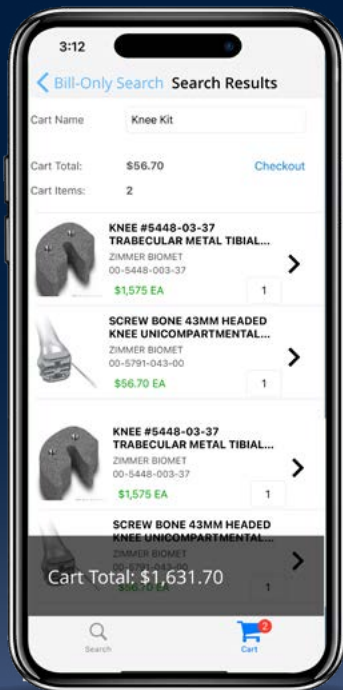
3:12

Bill-Only Search Search Results

Cart Name Knee Kit

Cart Total: $56.70 Checkout

Cart Items: 2

KNEE #5448-03-37 TRABECULAR METAL TIBIAL...
ZIMMER BIOMET
00-5448-003-37
$1,575 EA
1

SCREW BONE 43MM HEADED KNEE UNICOMPARTMENTAL...
ZIMMER BIOMET
00-5791-043-00
$56.70 EA
1

KNEE #5448-03-37 TRABECULAR METAL TIBIAL...
ZIMMER BIOMET
00-5448-003-37
$1,575 EA
1

SCREW BONE 43MM HEADED KNEE UNICOMPARTMENTAL...
ZIMMER BIOMET
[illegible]
$56.70 EA
1

Cart Total: $1,631.70

Search

2
Cart